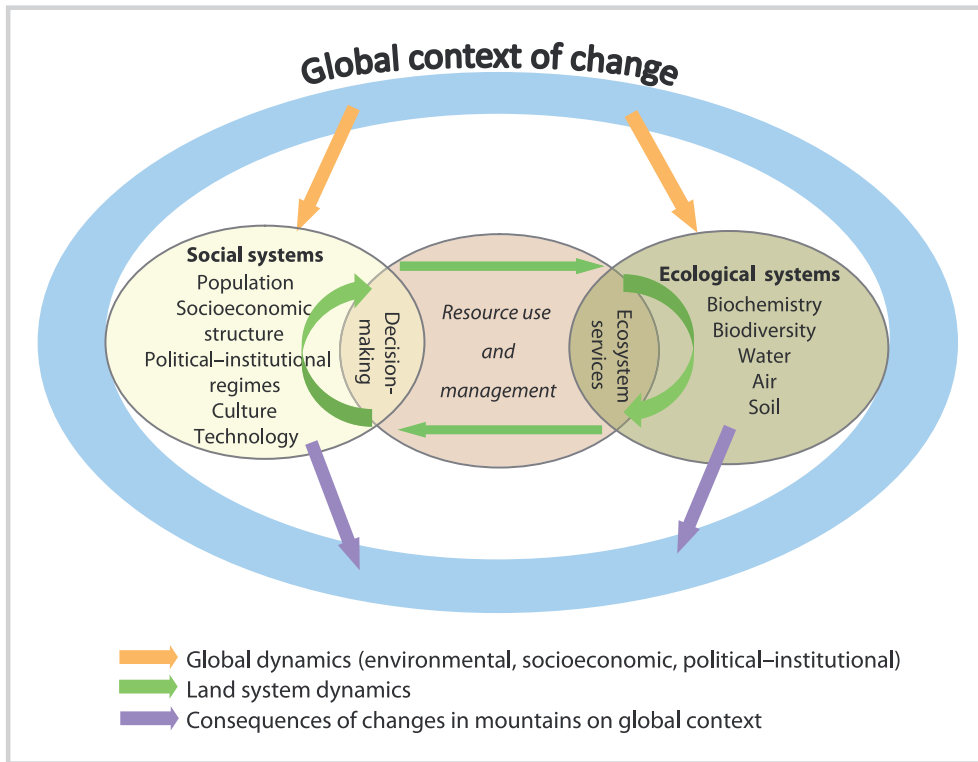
Global context of change

Social systems
Population
Socioeconomic structure
Political–institutional regimes
Culture
Technology

Decision-making

Resource use and management

Ecosystem services

Ecological systems
Biochemistry
Biodiversity
Water
Air
Soil

Global dynamics (environmental, socioeconomic, political–institutional)
Land system dynamics
Consequences of changes in mountains on global context